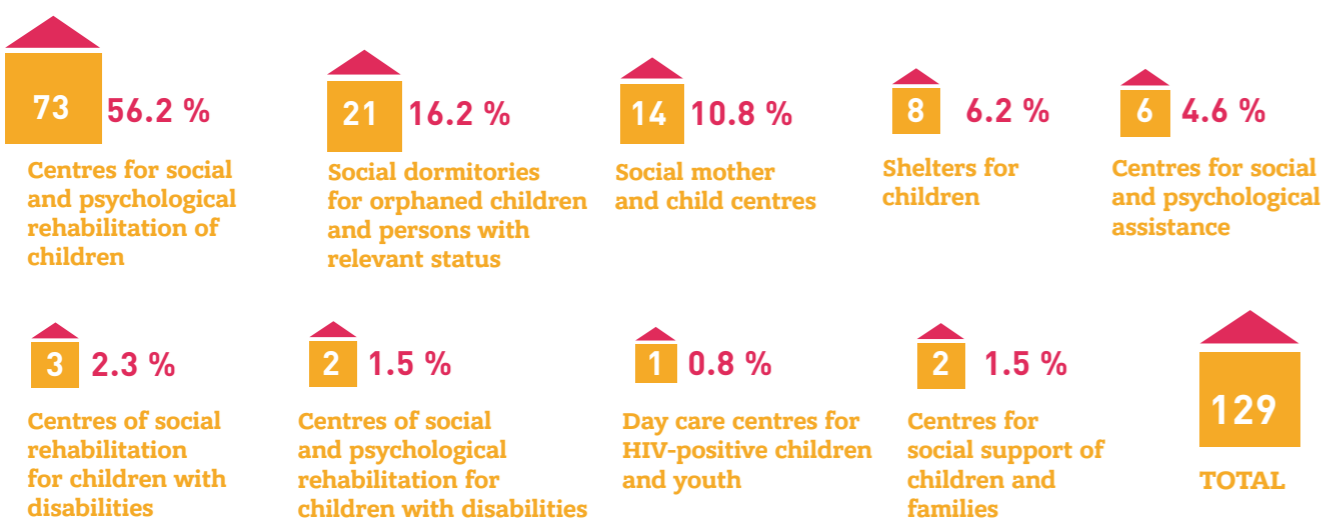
73 56.2 %

Centres for social and psychological rehabilitation of children

21 16.2 %

Social dormitories for orphaned children and persons with relevant status

14 10.8 %

Social mother and child centres

8 6.2 %

Shelters for children

6 4.6 %

Centres for social and psychological assistance

3 2.3 %

Centres of social rehabilitation for children with disabilities

2 1.5 %

Centres of social and psychological rehabilitation for children with disabilities

1 0.8 %

Day care centres for HIV-positive children and youth

2 1.5 %

Centres for social support of children and families

129

TOTAL